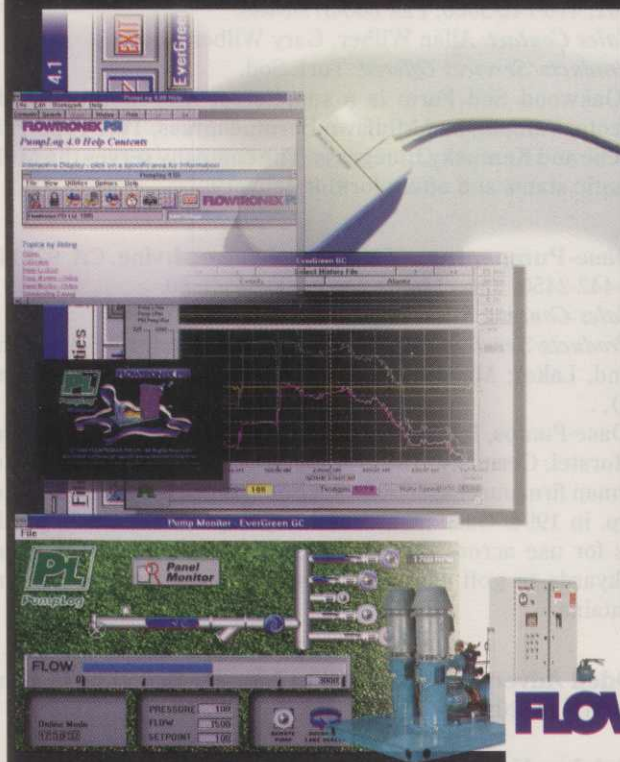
EXIT

EverGreen

4.1

File Edit Bookmark Help

PumpLog 4.0 Help

FLOWTRONEX PSI

PumpLog 4.0 Help Contents

Interactive Display - click on a specific area for information

PumpLog 4.0

File View Utilities Options Help

FLOWTRONEX PSI

Flowtronex PSI Ltd. 1995

Topics by listing

EverGreen GC

Select History File

Details

Alarms

FLOWTRONEX PSI

Pump Monitor - EverGreen GC

File

PL

PumpLog

Panel Monitor

FLOW

Online Mode

PRESSURE

FLOW

SETPOINT

FLOW